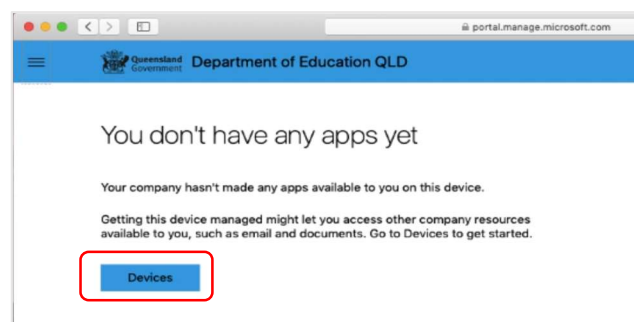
portal.manage.microsoft.com

Queensland Government Department of Education QLD

You don't have any apps yet

Your company hasn't made any apps available to you on this device.

Getting this device managed might let you access other company resources available to you, such as email and documents. Go to Devices to get started.

Devices